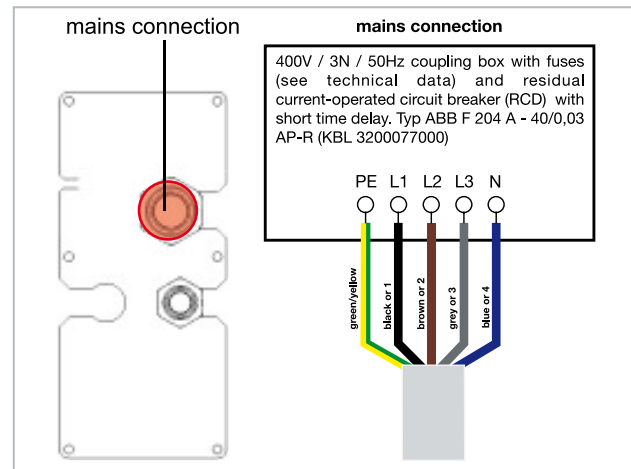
mains connection

mains connection

400V / 3N / 50Hz coupling box with fuses (see technical data) and residual current-operated circuit breaker (RCD) with short time delay. Typ ABB F 204 A - 40/0,03 AP-R (KBL 3200077000)

PE L1 L2 L3 N

green/yellow

black or 1

brown or 2

grey or 3

blue or 4